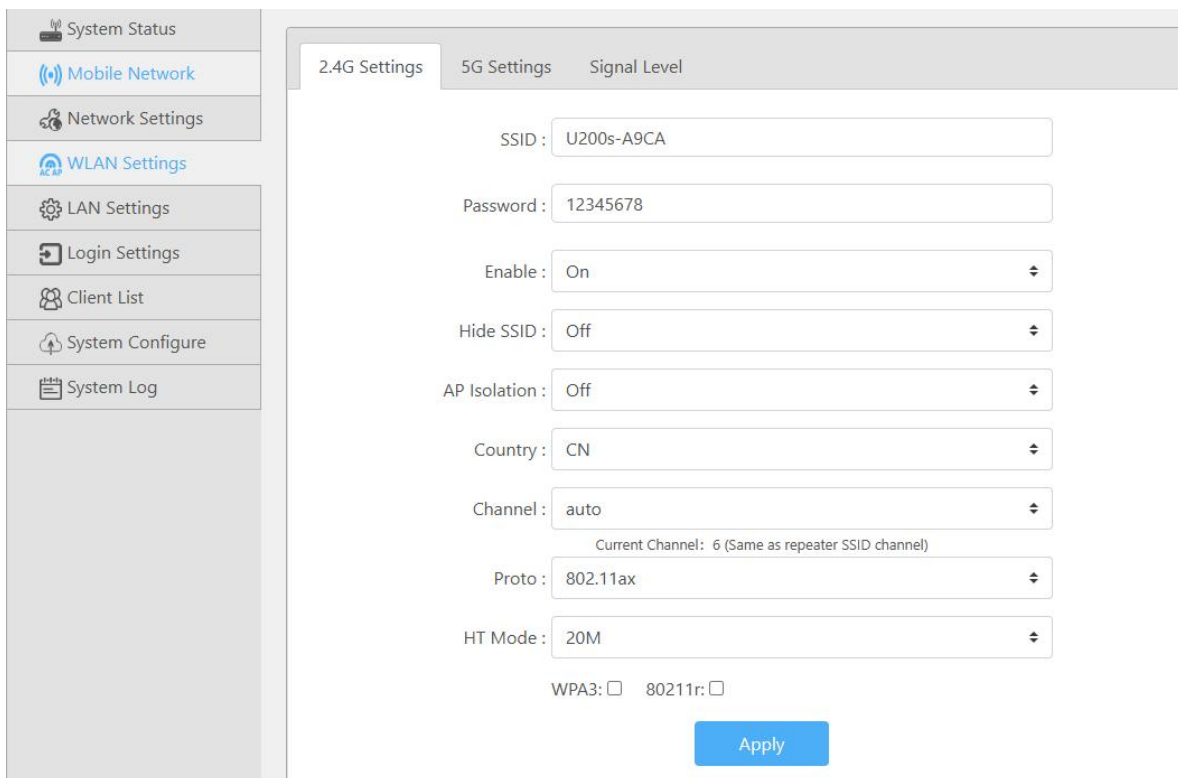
System Status
Mobile Network
Network Settings
WLAN Settings
LAN Settings
Login Settings
Client List
System Configure
System Log

2.4G Settings
5G Settings
Signal Level

SSID : U200s-A9CA

Password : 12345678

Enable : On

Hide SSID : Off

AP Isolation : Off

Country : CN

Channel : auto

Current Channel: 6 (Same as repeater SSID channel)

Proto : 802.11ax

HT Mode : 20M

WPA3: 80211r:

Apply